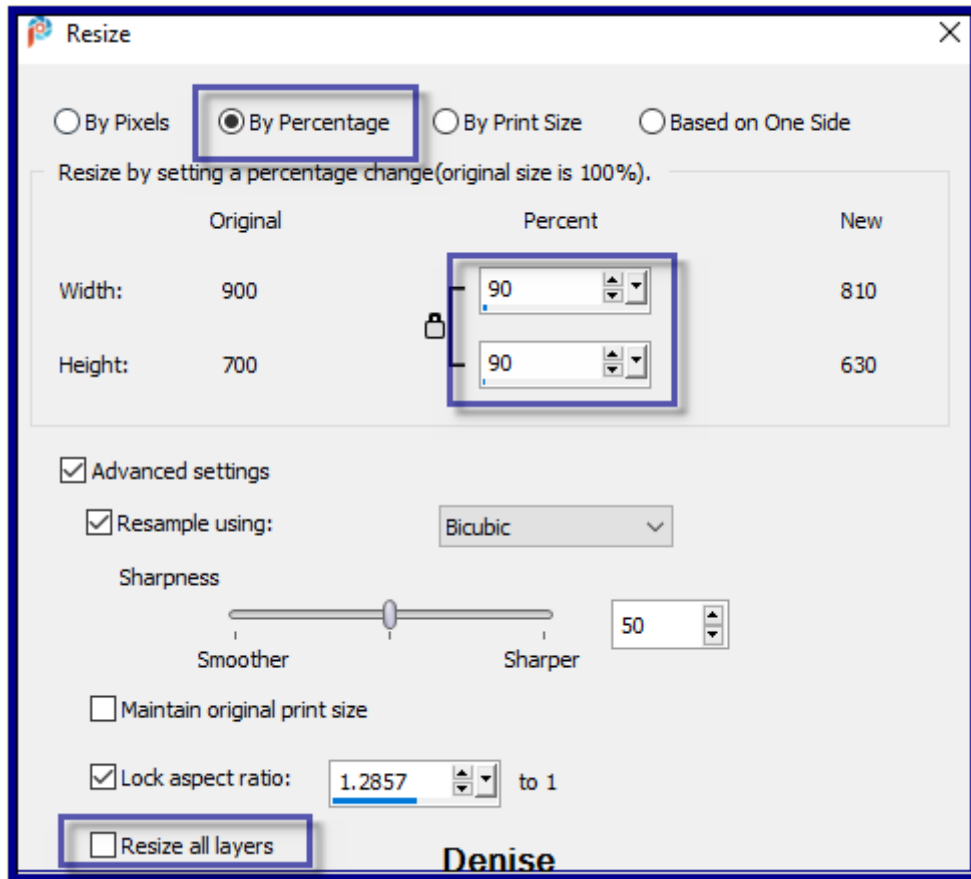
Resize

By Pixels
By Percentage
By Print Size
Based on One Side

Resize by setting a percentage change(original size is 100%).

| | Original | Percent | New |
|---|---|---|---|
| Width: | 900 | 90 | 810 |
| Height: | 700 | 90 | 630 |

Advanced settings

Resample using: Bicubic

Sharpness

50

Smoother Sharper

Maintain original print size

Lock aspect ratio: 1.2857 to 1

Resize all layers

Denise